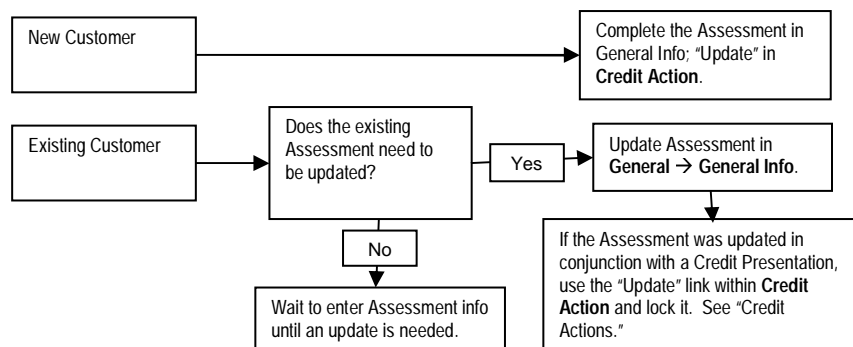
New Customer

Complete the Assessment in General Info; "Update" in **Credit Action**.

Existing Customer

Does the existing Assessment need to be updated?

Yes

Update Assessment in **General** $\rightarrow$ **General Info**.

If the Assessment was updated in conjunction with a Credit Presentation, use the "Update" link within **Credit Action** and lock it. See "Credit Actions."

No

Wait to enter Assessment info until an update is needed.